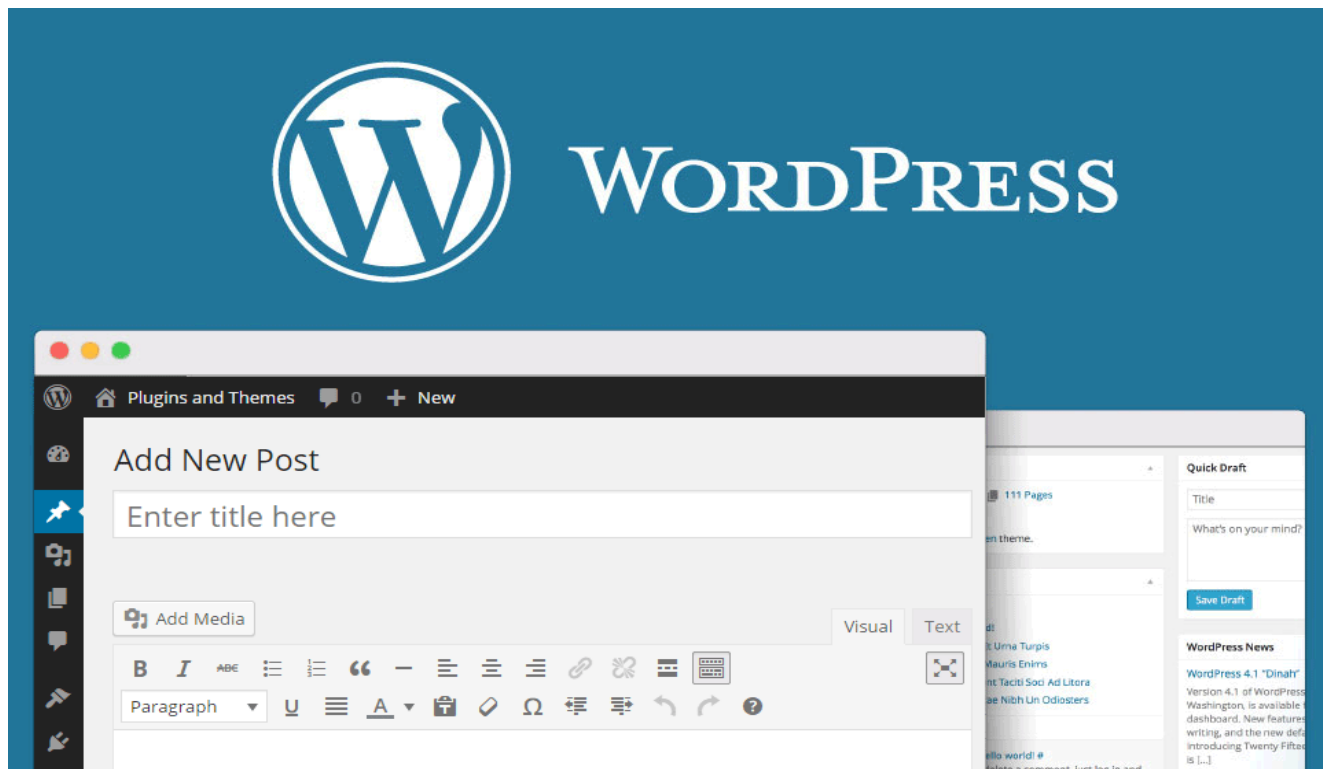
WordPress

Plugins and Themes 0 New

Add New Post

Enter title here

Add Media

Visual Text

B I ABC

Paragraph U A Ω

111 Pages

en theme.

d!

t Urna Turpis

Mauris Enims

nt Taciti Soci Ad Litora

ae Nibh Un Odiosters

ello world! #

Quick Draft

Title

What's on your mind?

Save Draft

WordPress News

WordPress 4.1 "Dinah"

Version 4.1 of WordPress Washington, is available dashboard. New features writing, and the new def introducing Twenty Fifte is [...]